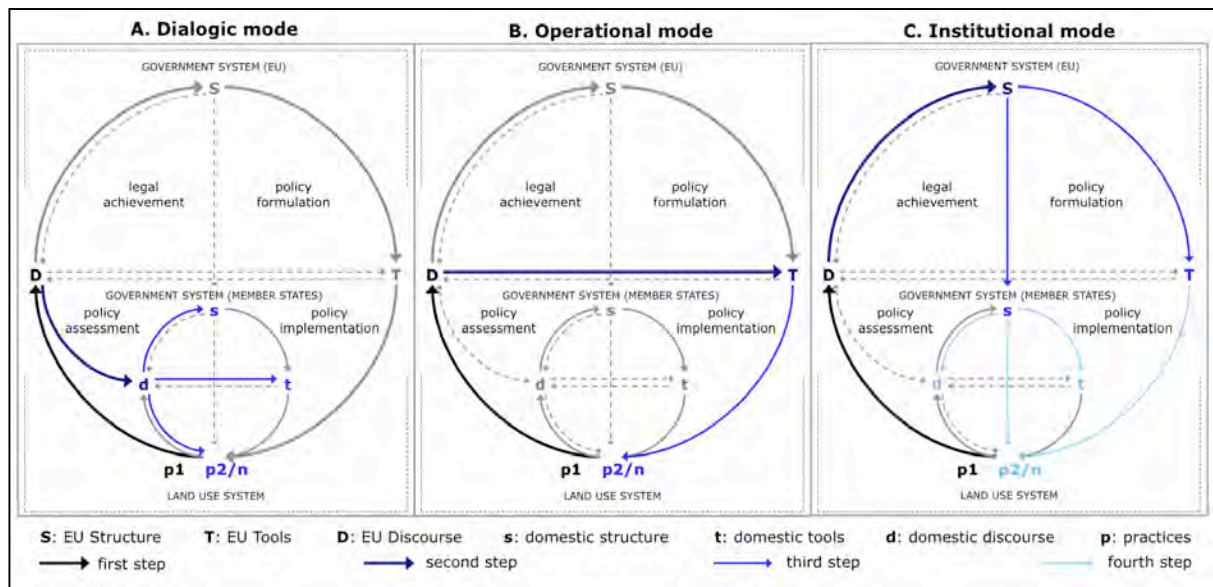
A. Dialogic mode

GOVERNMENT SYSTEM (EU)

S

legal achievement

policy formulation

D

T

GOVERNMENT SYSTEM (MEMBER STATES)

policy assessment

s

policy implementation

d

t

p1

p2/n

LAND USE SYSTEM

B. Operational mode

GOVERNMENT SYSTEM (EU)

S

legal achievement

policy formulation

D

T

GOVERNMENT SYSTEM (MEMBER STATES)

policy assessment

s

policy implementation

d

t

p1

p2/n

LAND USE SYSTEM

C. Institutional mode

GOVERNMENT SYSTEM (EU)

S

legal achievement

policy formulation

D

T

GOVERNMENT SYSTEM (MEMBER STATES)

policy assessment

s

policy implementation

d

t

p1

p2/n

LAND USE SYSTEM

S: EU Structure T: EU Tools D: EU Discourse s: domestic structure t: domestic tools d: domestic discourse p: practices

first step second step third step fourth step